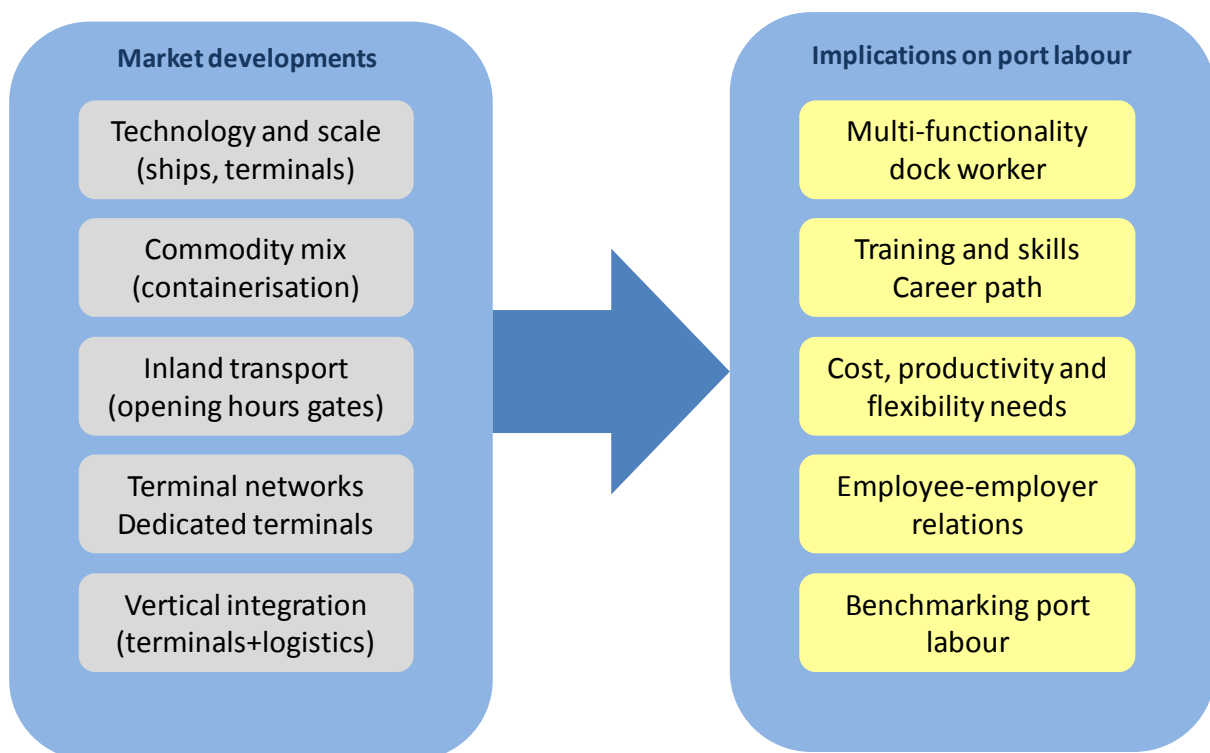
Market developments

Technology and scale (ships, terminals)

Commodity mix (containerisation)

Inland transport (opening hours gates)

Terminal networks
Dedicated terminals

Vertical integration (terminals+logistics)

Implications on port labour

Multi-functionality dock worker

Training and skills
Career path

Cost, productivity and flexibility needs

Employee-employer relations

Benchmarking port labour